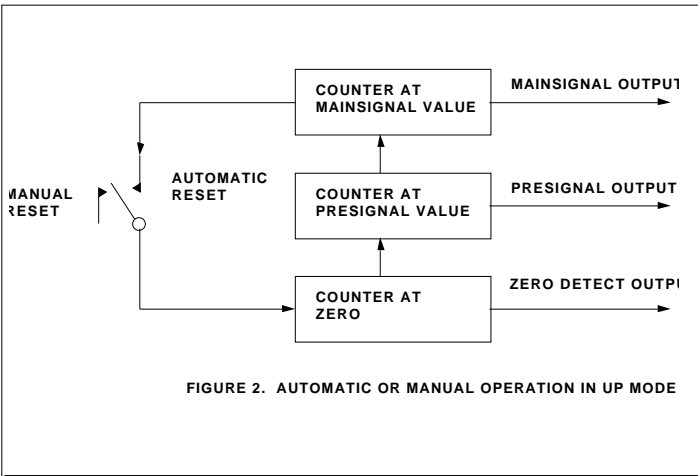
COUNTER AT MAINSIGNAL VALUE

MAINSIGNAL OUTPUT

AUTOMATIC RESET

MANUAL RESET

COUNTER AT PRESIGNAL VALUE

PRESIGNAL OUTPUT

COUNTER AT ZERO

ZERO DETECT OUTPU

FIGURE 2. AUTOMATIC OR MANUAL OPERATION IN UP MODE